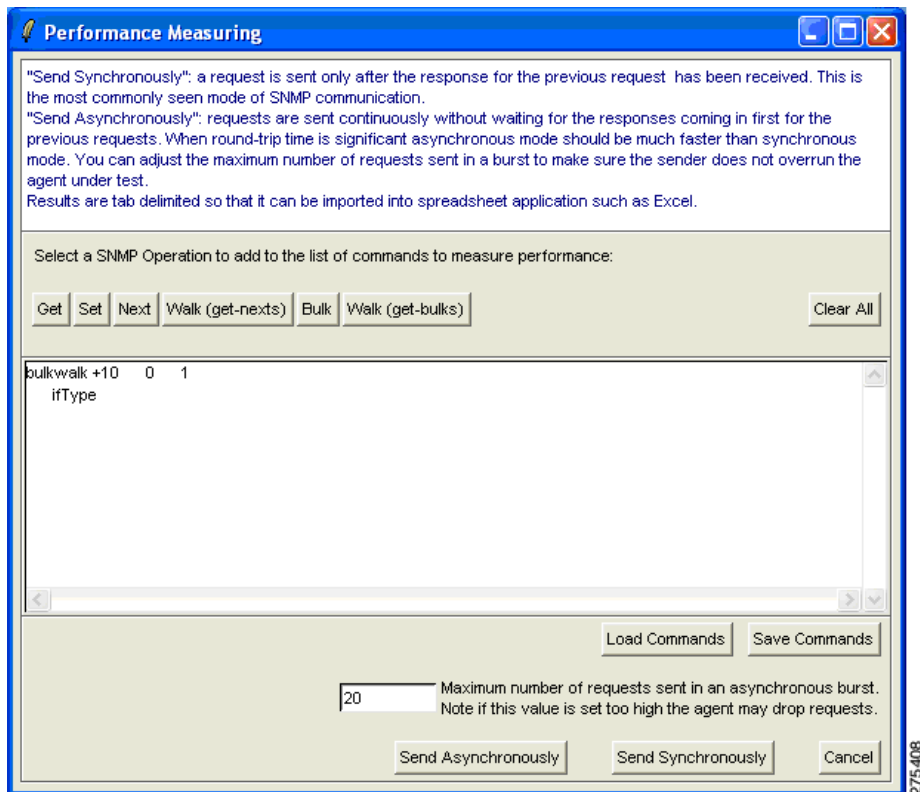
Performance Measuring

"Send Synchronously": a request is sent only after the response for the previous request has been received. This is the most commonly seen mode of SNMP communication.
"Send Asynchronously": requests are sent continuously without waiting for the responses coming in first for the previous requests. When round-trip time is significant asynchronous mode should be much faster than synchronous mode. You can adjust the maximum number of requests sent in a burst to make sure the sender does not overrun the agent under test.
Results are tab delimited so that it can be imported into spreadsheet application such as Excel.

Select a SNMP Operation to add to the list of commands to measure performance:

Get Set Next Walk (get-nexts) Bulk Walk (get-bulks) Clear All

bulkwalk +10 0 1
ifType

Load Commands Save Commands

20 Maximum number of requests sent in an asynchronous burst. Note if this value is set too high the agent may drop requests.

Send Asynchronously Send Synchronously Cancel

275408